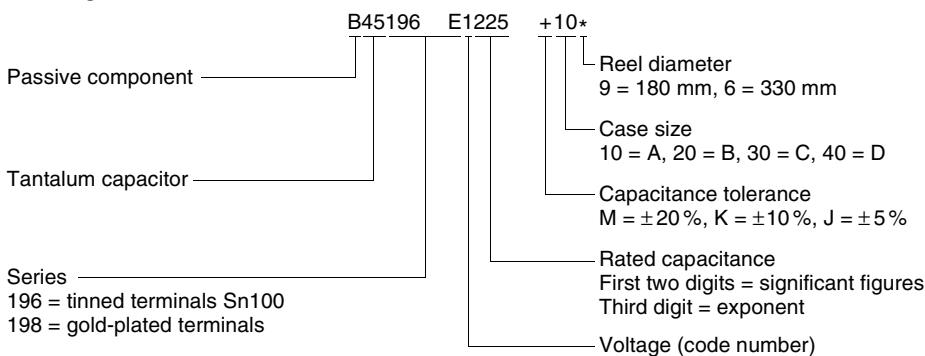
B45196 E1225 +10*

Passive component

Tantalum capacitor

Series
196 = tinned terminals Sn100
198 = gold-plated terminals

Reel diameter
9 = 180 mm, 6 = 330 mm

Case size
10 = A, 20 = B, 30 = C, 40 = D

Capacitance tolerance
M = ±20%, K = ±10%, J = ±5%

Rated capacitance
First two digits = significant figures
Third digit = exponent

Voltage (code number)